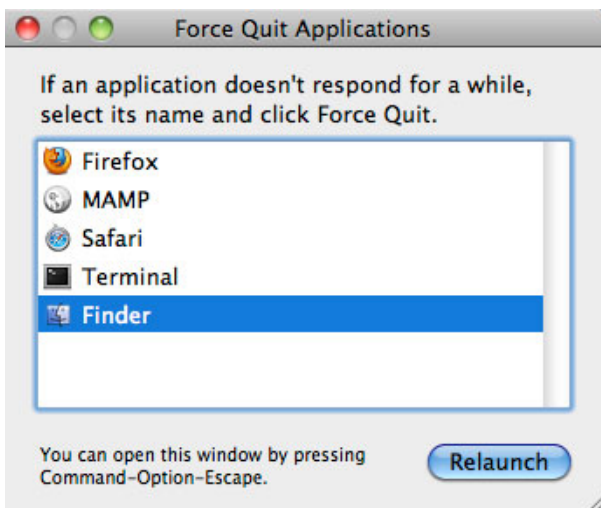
Force Quit Applications

If an application doesn't respond for a while, select its name and click Force Quit.

Firefox
MAMP
Safari
Terminal
Finder

You can open this window by pressing Command-Option-Escape.

Relaunch